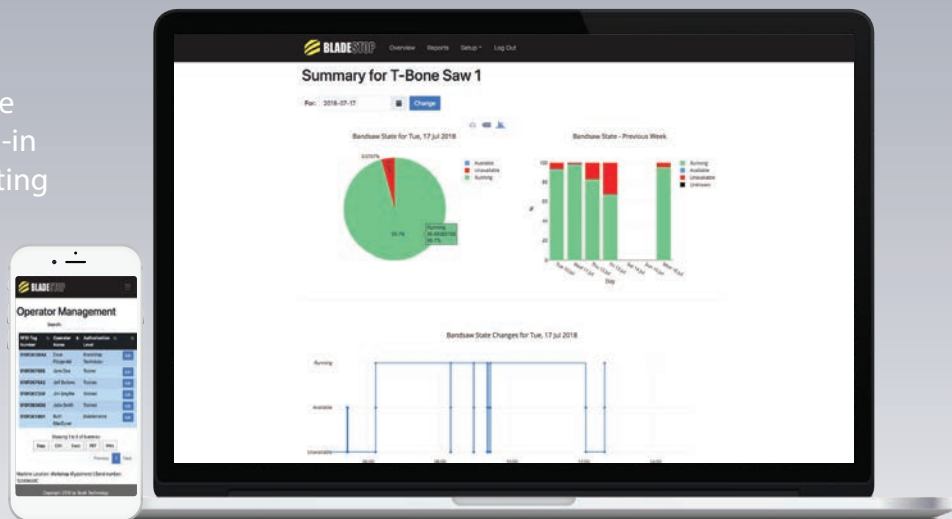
e
-in
ting

BLADESTOP Overview Reports Setup Log Out

Summary for T-Bone Saw 1

For: 2018-07-17 Change

Bandsaw State for Tue, 17 Jul 2018

Available
Unavailable
Running

3.0367%

Running
95.7%

95.7%

Bandsaw State - Previous Week

Running
Available
Unavailable
Unknown

100
80
60
40
20
0

Day

Bandsaw State Changes for Tue, 17 Jul 2018

Running
Available
Unavailable

BLADESTOP

Operator Management

Search:

| RFID Tag Number | Operator Name | Authorization Level | |
|---|---|---|---|
| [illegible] | Dave Fitzgerald | Workshop Technician | Edit |
| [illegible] | Jane Doe | Trainee | Edit |
| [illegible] | Jeff Bolens | Trainee | Edit |
| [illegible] | Jim Smythe | Trainee | Edit |
| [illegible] | John Smith | Trainee | Edit |
| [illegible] | Burt MacEwan | Maintenance | Edit |

Showing 1 to 6 of 6 entries

Copy CSV Excel PDF Print

Previous 1 Next

Machine Location: Workshop (Equipment) (Serial number: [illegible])

Copyright 2018 by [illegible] Technology